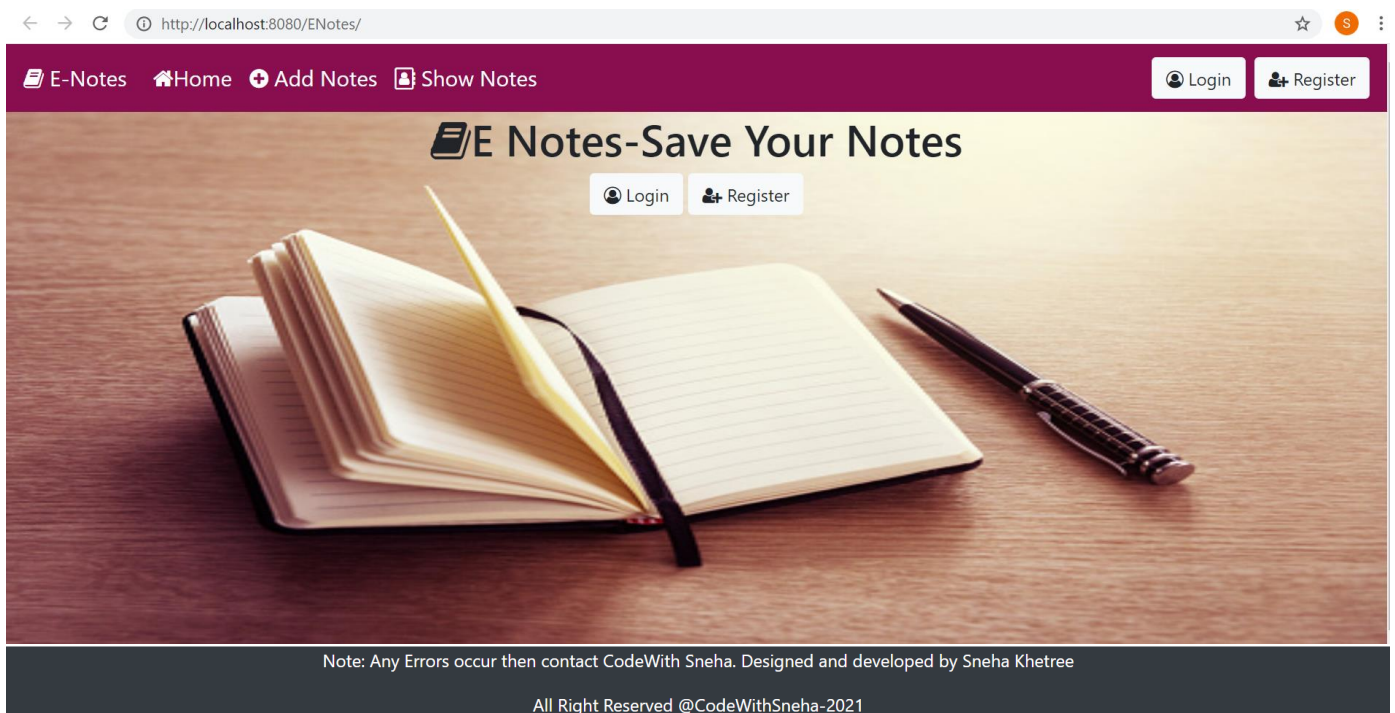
http://localhost:8080/ENotes/

S

E-Notes Home Add Notes Show Notes Login Register

E Notes-Save Your Notes

Login Register

Note: Any Errors occur then contact CodeWith Sneha. Designed and developed by Sneha Khetree

All Right Reserved @CodeWithSneha-2021